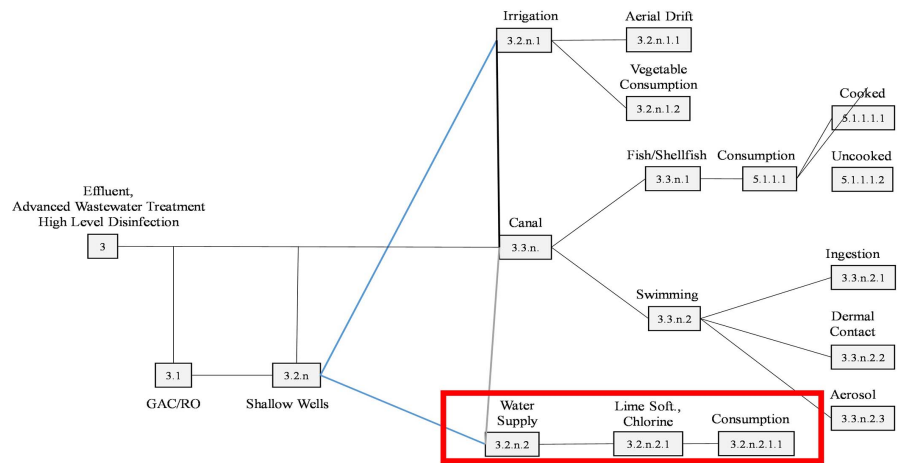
Irrigation
3.2.n.1

Aerial Drift
3.2.n.1.1

Vegetable Consumption
3.2.n.1.2

Cooked
5.1.1.1.1

Fish/Shellfish
3.3.n.1

Consumption
5.1.1.1

Uncooked
5.1.1.1.2

Effluent, Advanced Wastewater Treatment High Level Disinfection
3

Canal
3.3.n.

Ingestion
3.3.n.2.1

Swimming
3.3.n.2

Dermal Contact
3.3.n.2.2

Aerosol
3.3.n.2.3

3.1
GAC/RO

3.2.n
Shallow Wells

Water Supply
3.2.n.2

Lime Soft., Chlorine
3.2.n.2.1

Consumption
3.2.n.2.1.1